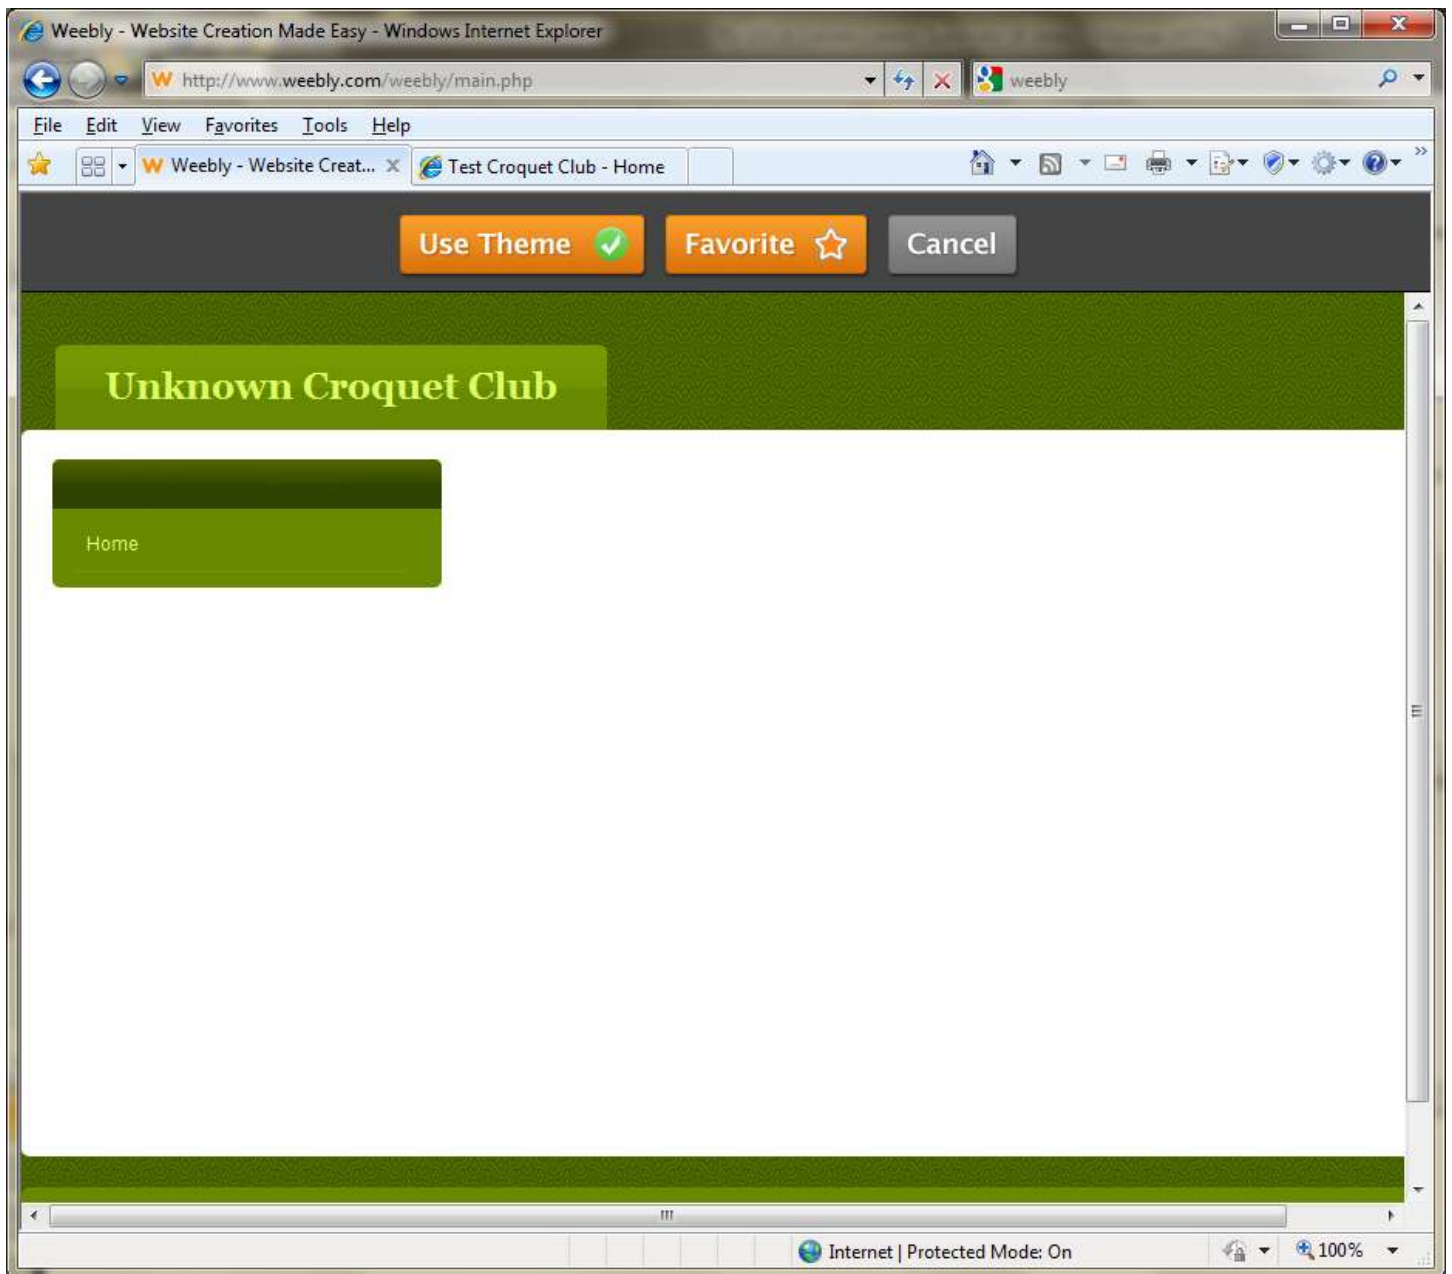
Weebly - Website Creation Made Easy - Windows Internet Explorer

http://www.weebly.com/weebly/main.php

weebly

File Edit View Favorites Tools Help

Weebly - Website Creat...

Test Croquet Club - Home

Use Theme

Favorite

Cancel

Unknown Croquet Club

Home

Internet | Protected Mode: On

100%